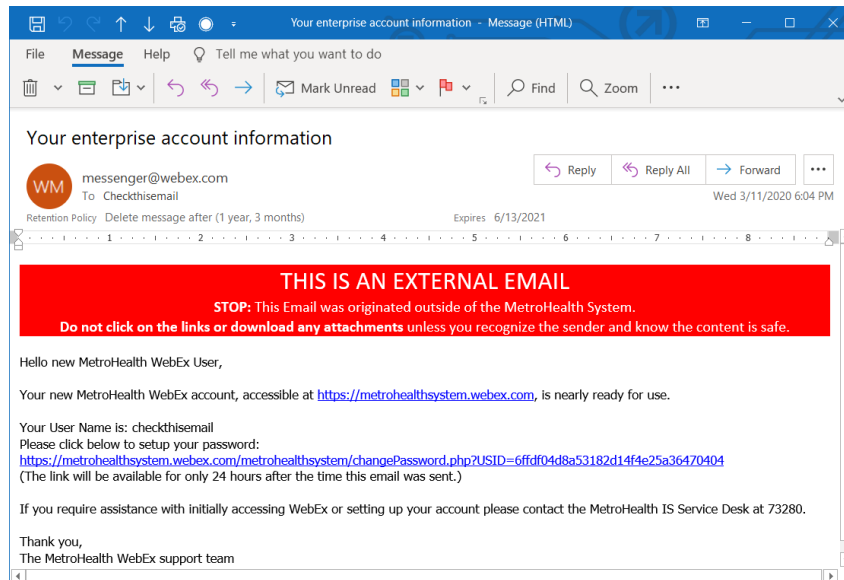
Your enterprise account information - Message (HTML)

File Message Help Tell me what you want to do

Mark Unread Find Zoom ···

Your enterprise account information

WM messenger@webex.com
To Checkthisemail

Reply Reply All Forward ···
Wed 3/11/2020 6:04 PM

Retention Policy Delete message after (1 year, 3 months) Expires 6/13/2021

1 2 3 4 5 6 7 8

THIS IS AN EXTERNAL EMAIL
STOP: This Email was originated outside of the MetroHealth System.
Do not click on the links or download any attachments unless you recognize the sender and know the content is safe.

Hello new MetroHealth WebEx User,

Your new MetroHealth WebEx account, accessible at https://metrohealthsystem.webex.com, is nearly ready for use.

Your User Name is: checkthisemail
Please click below to setup your password:
https://metrohealthsystem.webex.com/metrohealthsystem/changePassword.php?USID=6ffdf04d8a53182d14f4e25a36470404
(The link will be available for only 24 hours after the time this email was sent.)

If you require assistance with initially accessing WebEx or setting up your account please contact the MetroHealth IS Service Desk at 73280.

Thank you,
The MetroHealth WebEx support team